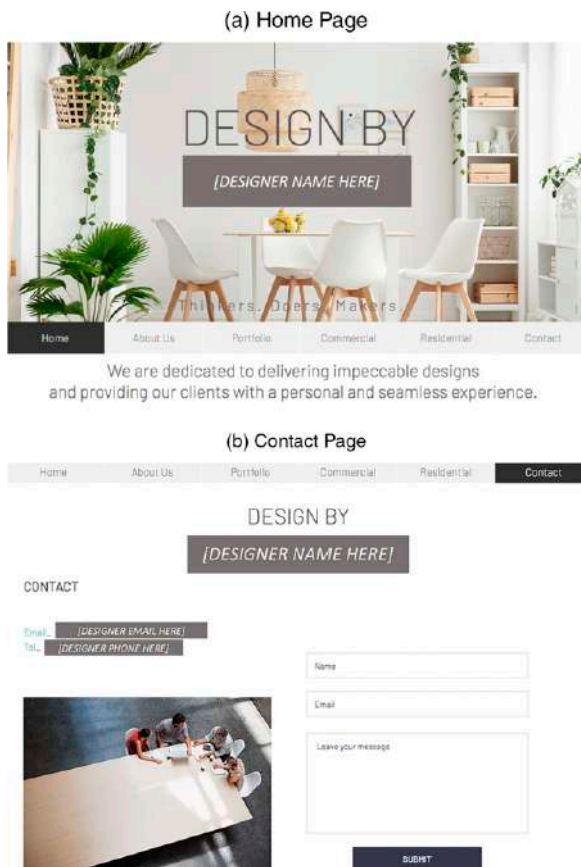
(a) Home Page

DESIGN BY

[DESIGNER NAME HERE]

Thinkers. Doers. Makers

Home About Us Portfolio Commercial Residential Contact

We are dedicated to delivering impeccable designs and providing our clients with a personal and seamless experience.

(b) Contact Page

Home About Us Portfolio Commercial Residential Contact

DESIGN BY

[DESIGNER NAME HERE]

CONTACT

Email. [DESIGNER EMAIL HERE]
Tel. [DESIGNER PHONE HERE]

Name

Email

Leave your message

SUBMIT